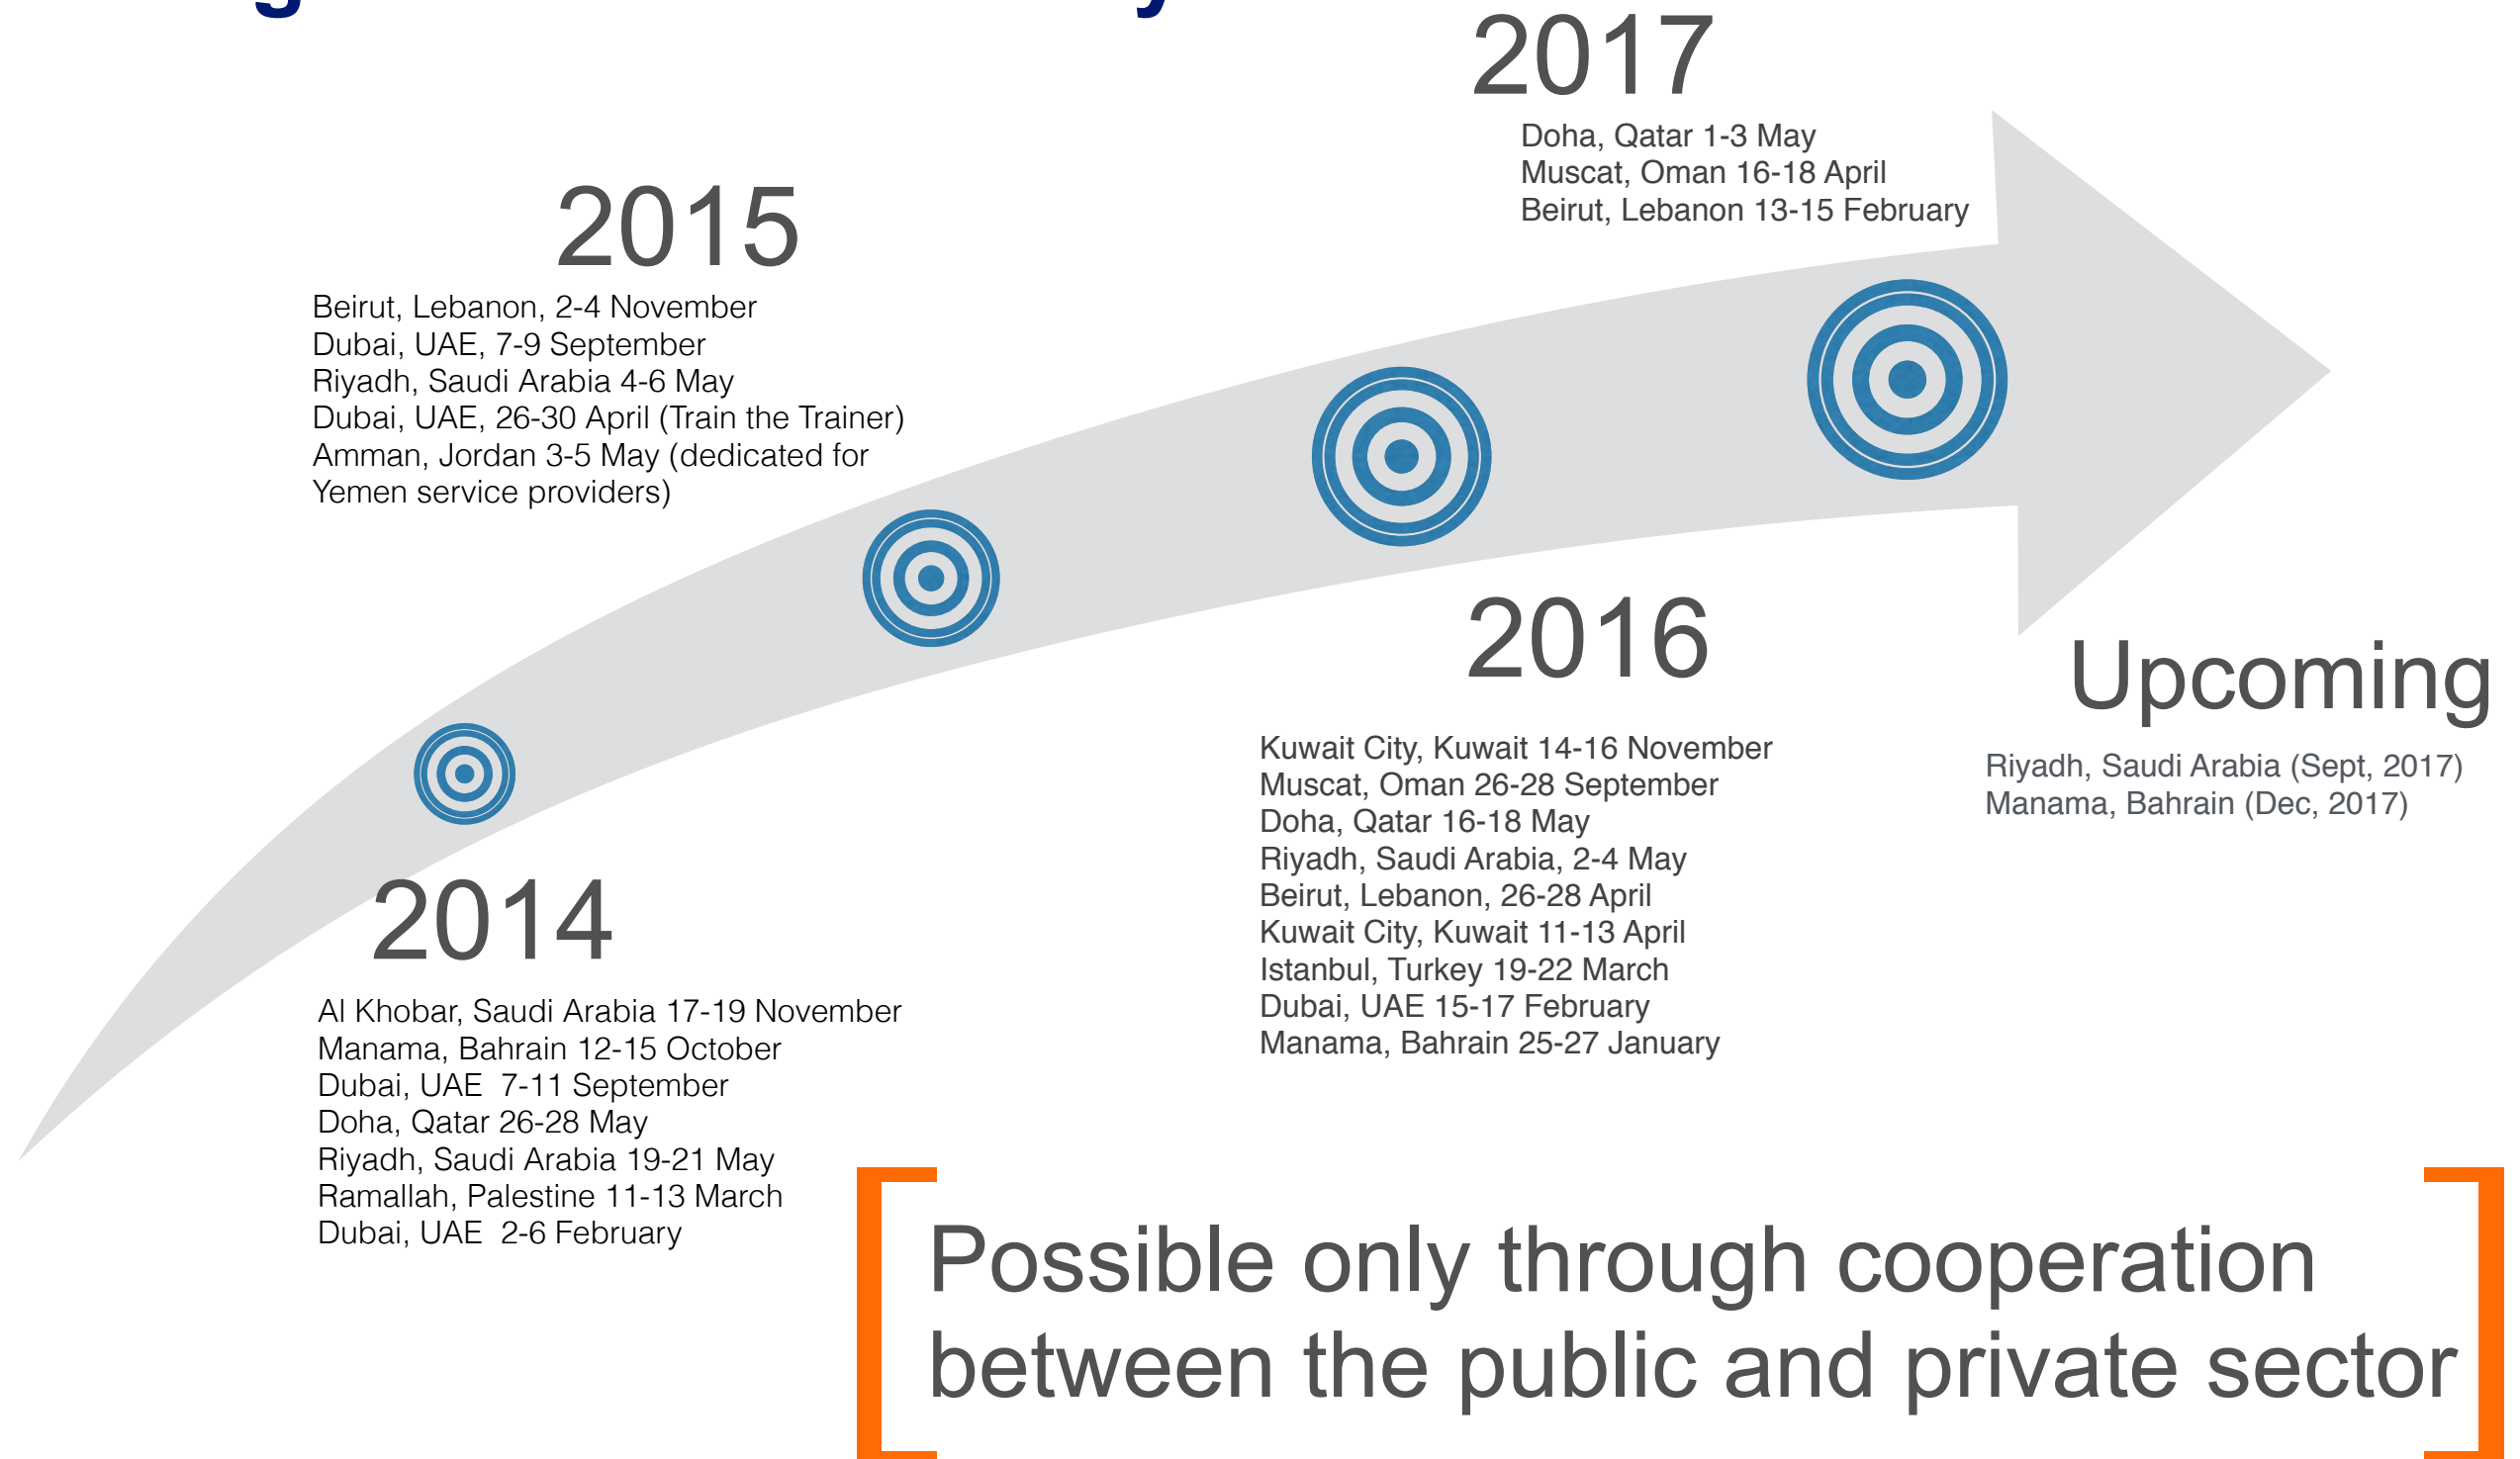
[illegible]

2017

Doha, Qatar 1-3 May
Muscat, Oman 16-18 April
Beirut, Lebanon 13-15 February

2015

Beirut, Lebanon, 2-4 November
Dubai, UAE, 7-9 September
Riyadh, Saudi Arabia 4-6 May
Dubai, UAE, 26-30 April (Train the Trainer)
Amman, Jordan 3-5 May (dedicated for Yemen service providers)

2016

Kuwait City, Kuwait 14-16 November
Muscat, Oman 26-28 September
Doha, Qatar 16-18 May
Riyadh, Saudi Arabia, 2-4 May
Beirut, Lebanon, 26-28 April
Kuwait City, Kuwait 11-13 April
Istanbul, Turkey 19-22 March
Dubai, UAE 15-17 February
Manama, Bahrain 25-27 January

Upcoming

Riyadh, Saudi Arabia (Sept, 2017)
Manama, Bahrain (Dec, 2017)

2014

Al Khobar, Saudi Arabia 17-19 November
Manama, Bahrain 12-15 October
Dubai, UAE 7-11 September
Doha, Qatar 26-28 May
Riyadh, Saudi Arabia 19-21 May
Ramallah, Palestine 11-13 March
Dubai, UAE 2-6 February

Possible only through cooperation between the public and private sector